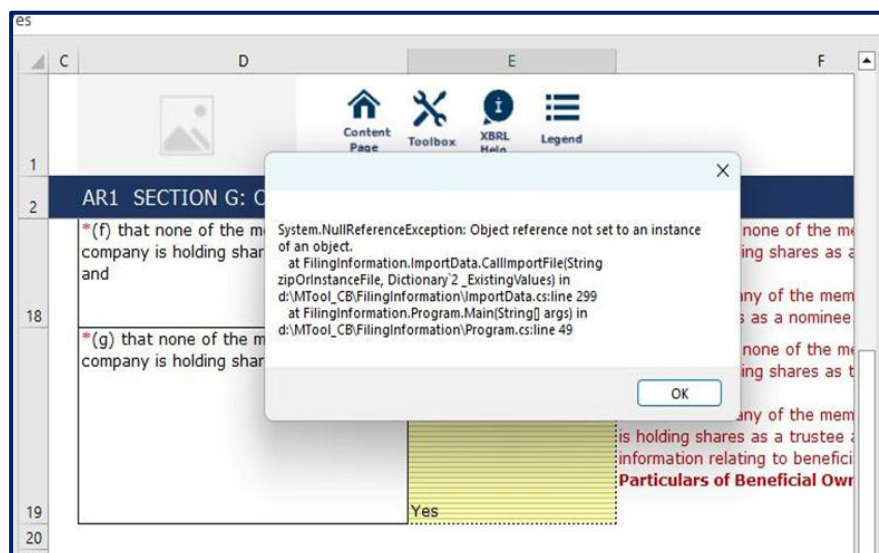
es

C D E F

1

Content Page

Toolbox

XBRL Help

Legend

2

AR1 SECTION G: C

18

*(f) that none of the m company is holding shar and

none of the m ing shares as a

any of the mem s as a nominee

19

*(g) that none of the m company is holding shar

none of the m ing shares as t

any of the mem is holding shares as a trustee a information relating to benefici Particulars of Beneficial Own

Yes

20

System.NullReferenceException: Object reference not set to an instance of an object.
at FilingInformation.ImportData.CallImportFile(String zipOrInstanceFile, Dictionary`2 _ExistingValues) in d:\MTool_CB\FilingInformation\ImportData.cs:line 299
at FilingInformation.Program.Main(String[] args) in d:\MTool_CB\FilingInformation\Program.cs:line 49

OK